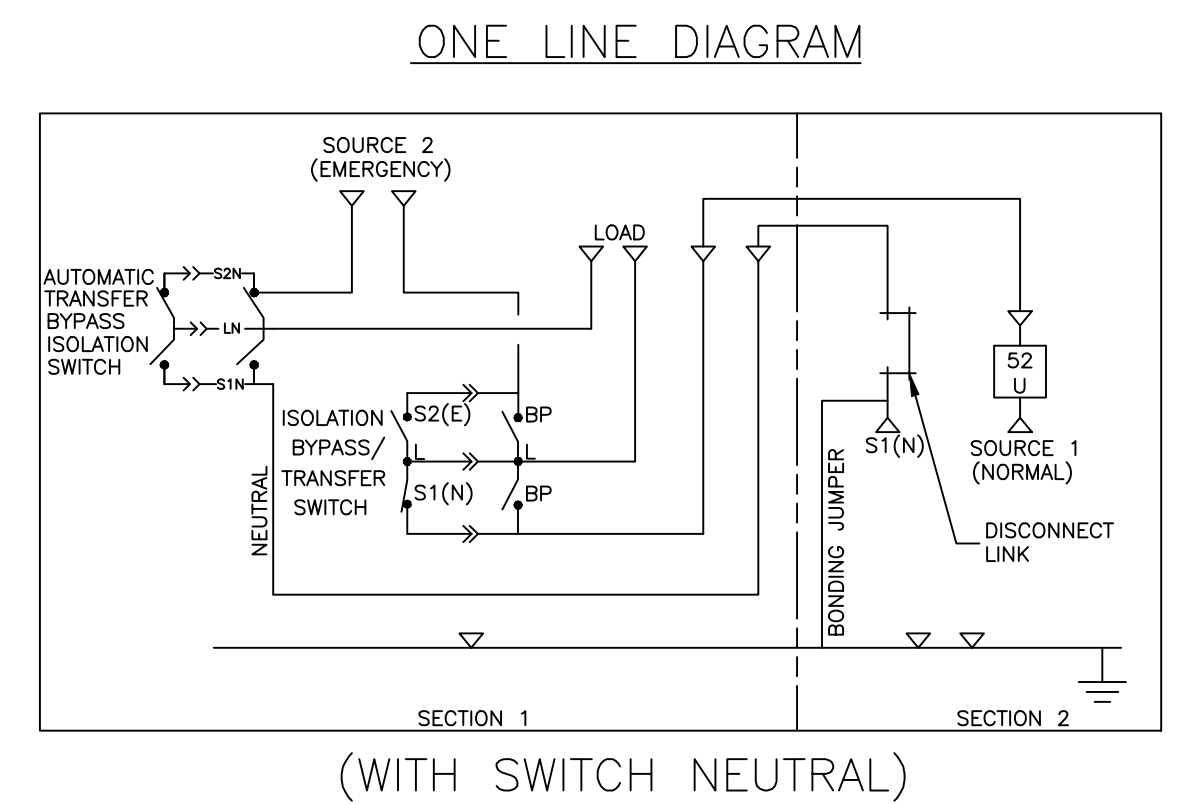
ONE LINE DIAGRAM

SOURCE 2
(EMERGENCY)

LOAD

AUTOMATIC TRANSFER BYPASS ISOLATION SWITCH

S2N

LN

S1N

ISOLATION BYPASS/ TRANSFER SWITCH

S2(E)

BP

L

L

S1(N)

BP

NEUTRAL

52
U

SOURCE 1
(NORMAL)

S1(N)

BONDING JUMPER

DISCONNECT LINK

SECTION 1

SECTION 2

(WITH SWITCH NEUTRAL)